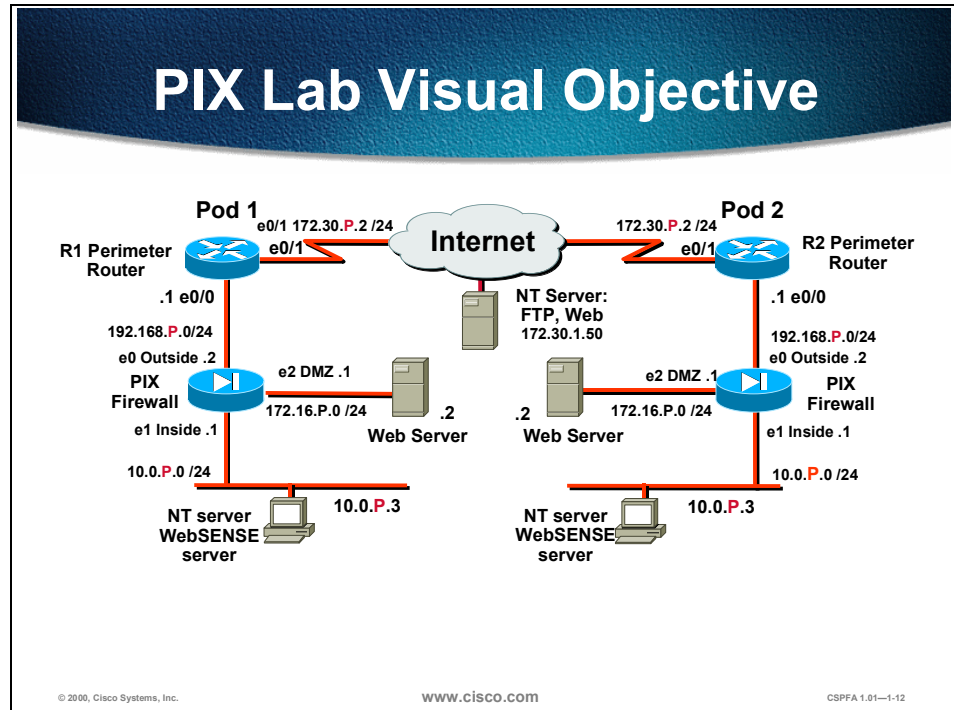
PIX Lab Visual Objective

Pod 1

e0/1 172.30.P.2 /24

e0/1

R1 Perimeter Router

.1 e0/0

192.168.P.0/24

e0 Outside .2

PIX Firewall

e2 DMZ .1

172.16.P.0 /24

.2

Web Server

e1 Inside .1

10.0.P.0 /24

10.0.P.3

NT server WebSENSE server

Internet

NT Server: FTP, Web 172.30.1.50

Pod 2

172.30.P.2 /24

e0/1

R2 Perimeter Router

.1 e0/0

192.168.P.0/24

e0 Outside .2

PIX Firewall

e2 DMZ .1

172.16.P.0 /24

.2

Web Server

e1 Inside .1

10.0.P.0 /24

10.0.P.3

NT server WebSENSE server

© 2000, Cisco Systems, Inc.

www.cisco.com

CSPFA 1.01—1-12